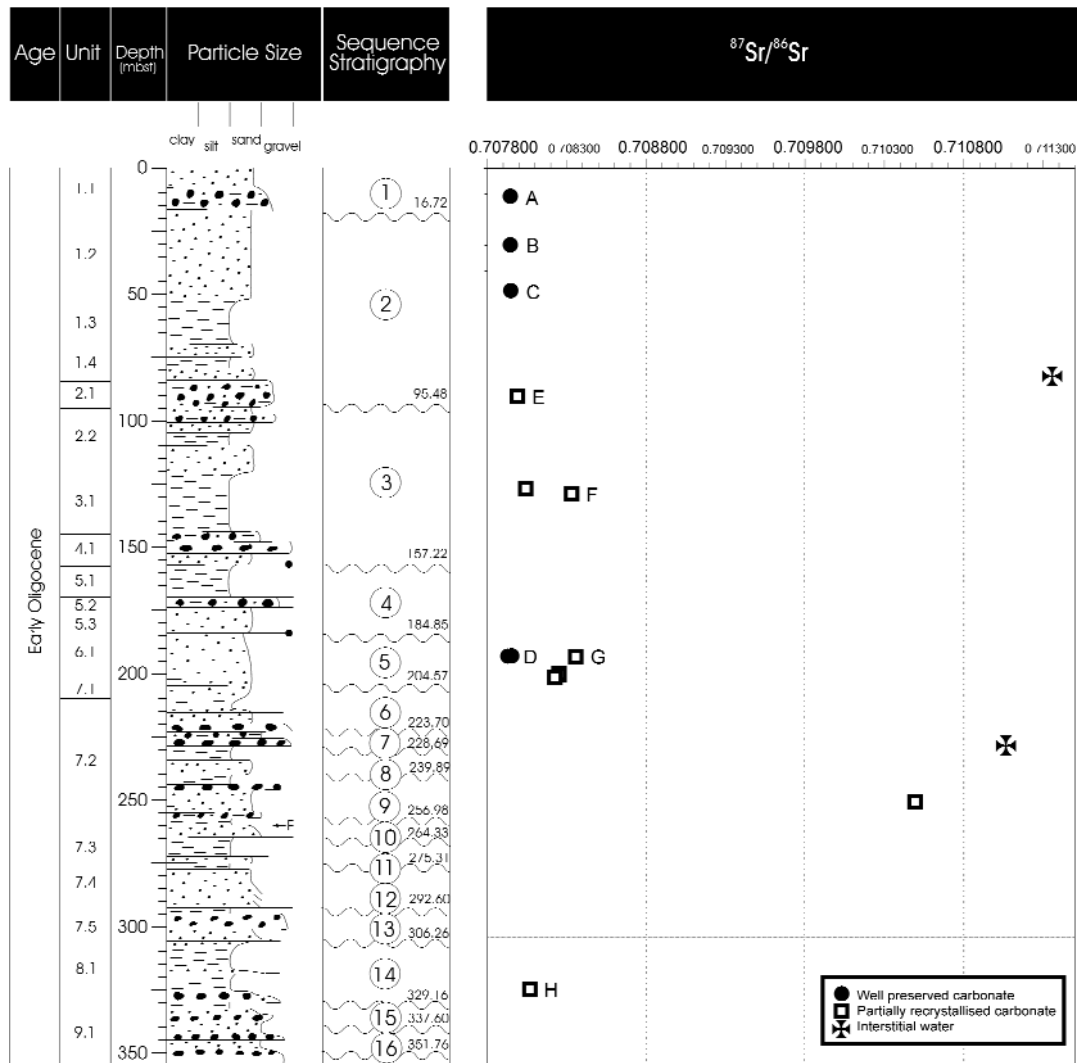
Age | Unit | Depth (mbsf) | Particle Size | Sequence Stratigraphy | $^{87}Sr/^{86}Sr$

clay silt sand gravel

0.707800 0.708300 0.708800 0.709300 0.709800 0.710300 0.710800 0.711300

Early Oligocene

1.1
1.2
1.3
1.4
2.1
2.2
3.1
4.1
5.1
5.2
5.3
6.1
7.1
7.2
7.3
7.4
7.5
8.1
9.1

0
50
100
150
200
250
300
350

←F

1 16.72
2 95.48
3 157.22
4 184.85
5 204.57
6 223.70
7 228.69
8 239.89
9 256.98
10 264.33
11 275.31
12 292.60
13 306.26
14 329.16
15 337.60
16 351.76

A
B
C
E
F
D
G
H

Well preserved carbonate
Partially recrystallised carbonate
Interstitial water